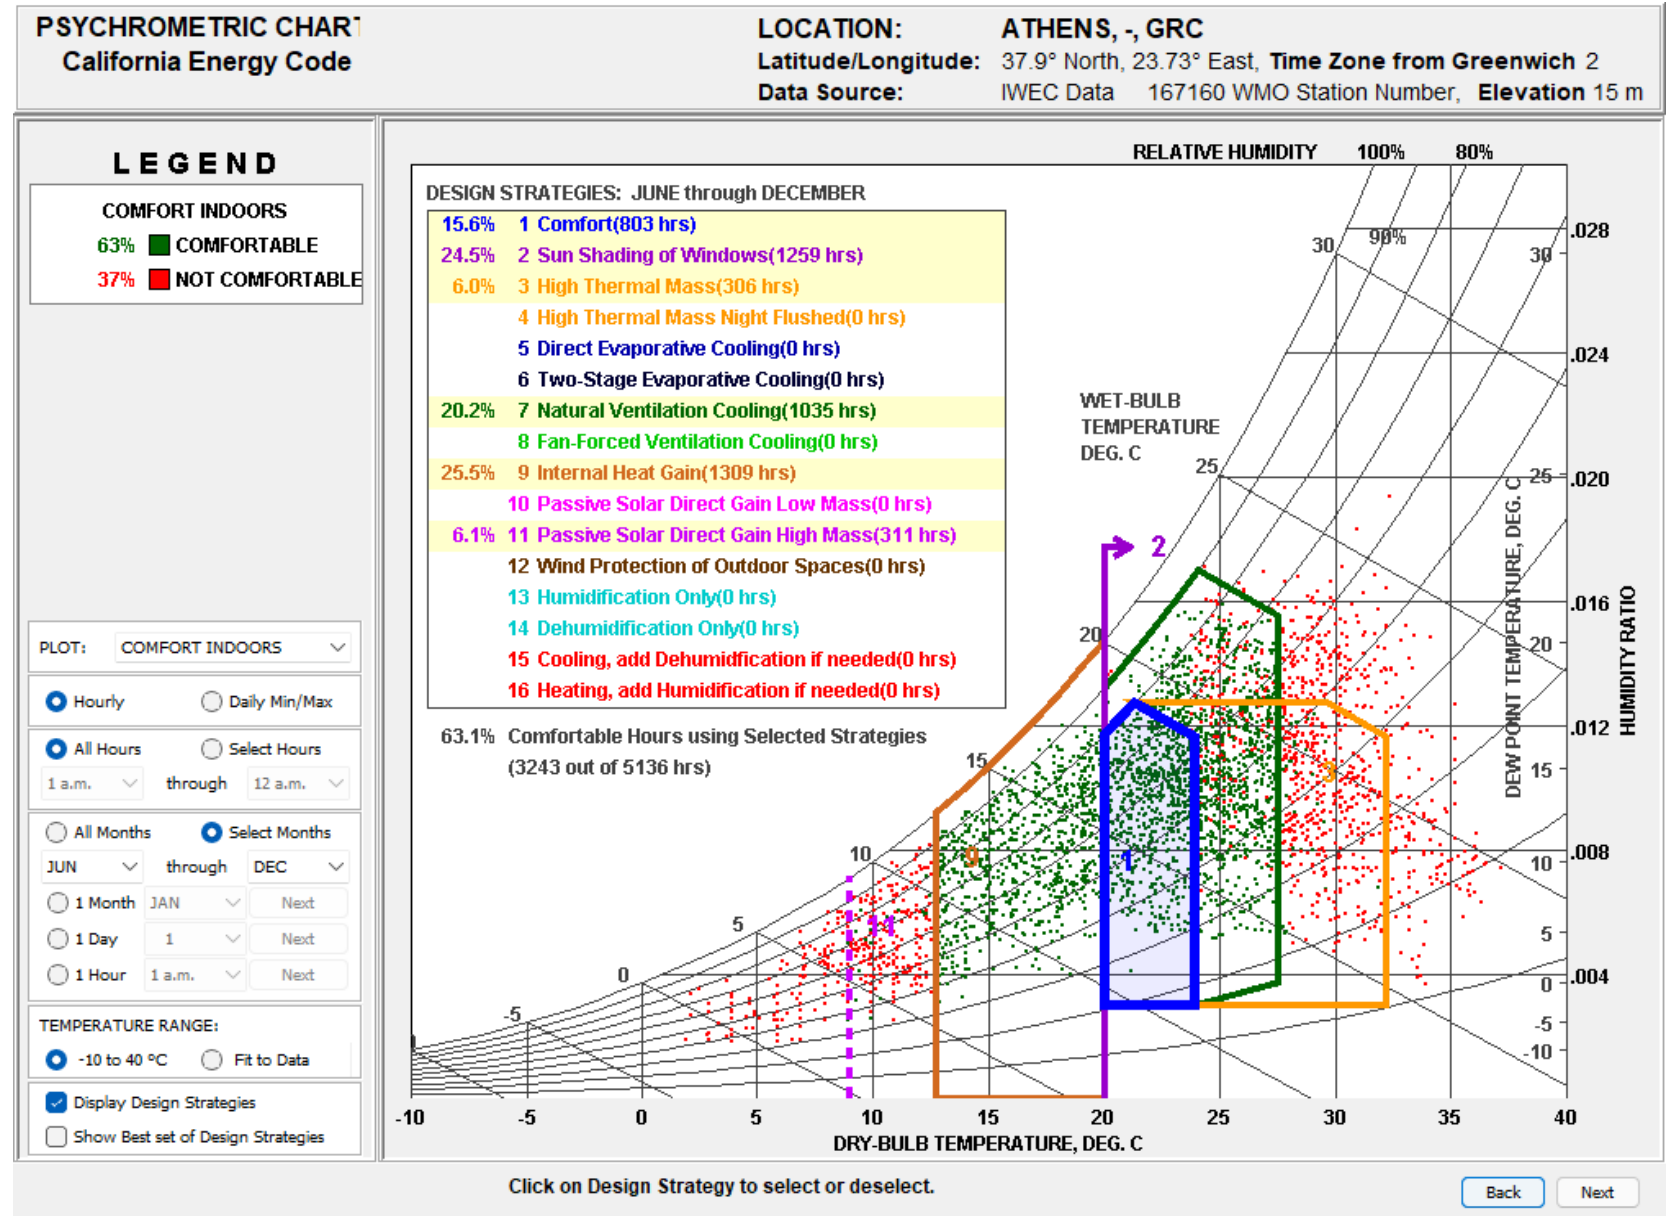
PSYCHROMETRIC CHART
California Energy Code

LOCATION: ATHENS, -, GRC
Latitude/Longitude: 37.9° North, 23.73° East, Time Zone from Greenwich 2
Data Source: IWEC Data 167160 WMO Station Number, Elevation 15 m

LEGEND

COMFORT INDOORS
63% COMFORTABLE
37% NOT COMFORTABLE

PLOT: COMFORT INDOORS

Hourly Daily Min/Max

All Hours Select Hours
1 a.m. through 12 a.m.

All Months Select Months
JUN through DEC
1 Month JAN Next
1 Day 1 Next
1 Hour 1 a.m. Next

TEMPERATURE RANGE:
-10 to 40 °C Fit to Data

Display Design Strategies
Show Best set of Design Strategies

DESIGN STRATEGIES: JUNE through DECEMBER

| | |
|---|---|
| 15.6% | 1 Comfort(803 hrs) |
| 24.5% | 2 Sun Shading of Windows(1259 hrs) |
| 6.0% | 3 High Thermal Mass(306 hrs) |
| | 4 High Thermal Mass Night Flushed(0 hrs) |
| | 5 Direct Evaporative Cooling(0 hrs) |
| | 6 Two-Stage Evaporative Cooling(0 hrs) |
| 20.2% | 7 Natural Ventilation Cooling(1035 hrs) |
| | 8 Fan-Forced Ventilation Cooling(0 hrs) |
| 25.5% | 9 Internal Heat Gain(1309 hrs) |
| | 10 Passive Solar Direct Gain Low Mass(0 hrs) |
| 6.1% | 11 Passive Solar Direct Gain High Mass(311 hrs) |
| | 12 Wind Protection of Outdoor Spaces(0 hrs) |
| | 13 Humidification Only(0 hrs) |
| | 14 Dehumidification Only(0 hrs) |
| | 15 Cooling, add Dehumidfication if needed(0 hrs) |
| | 16 Heating, add Humidification if needed(0 hrs) |

63.1% Comfortable Hours using Selected Strategies
(3243 out of 5136 hrs)

RELATIVE HUMIDITY 100% 80%
90%
30 30
WET-BULB TEMPERATURE DEG. C
25 20 15 10 5 0 -5
2 1 3 9 11
.028 .024 .020 .016 .012 .008 .004
25 20 15 10 5 0 -5 -10
DEW POINT TEMPERATURE, DEG. C
HUMIDITY RATIO
-10 -5 0 5 10 15 20 25 30 35 40
DRY-BULB TEMPERATURE, DEG. C

Click on Design Strategy to select or deselect.
Back Next